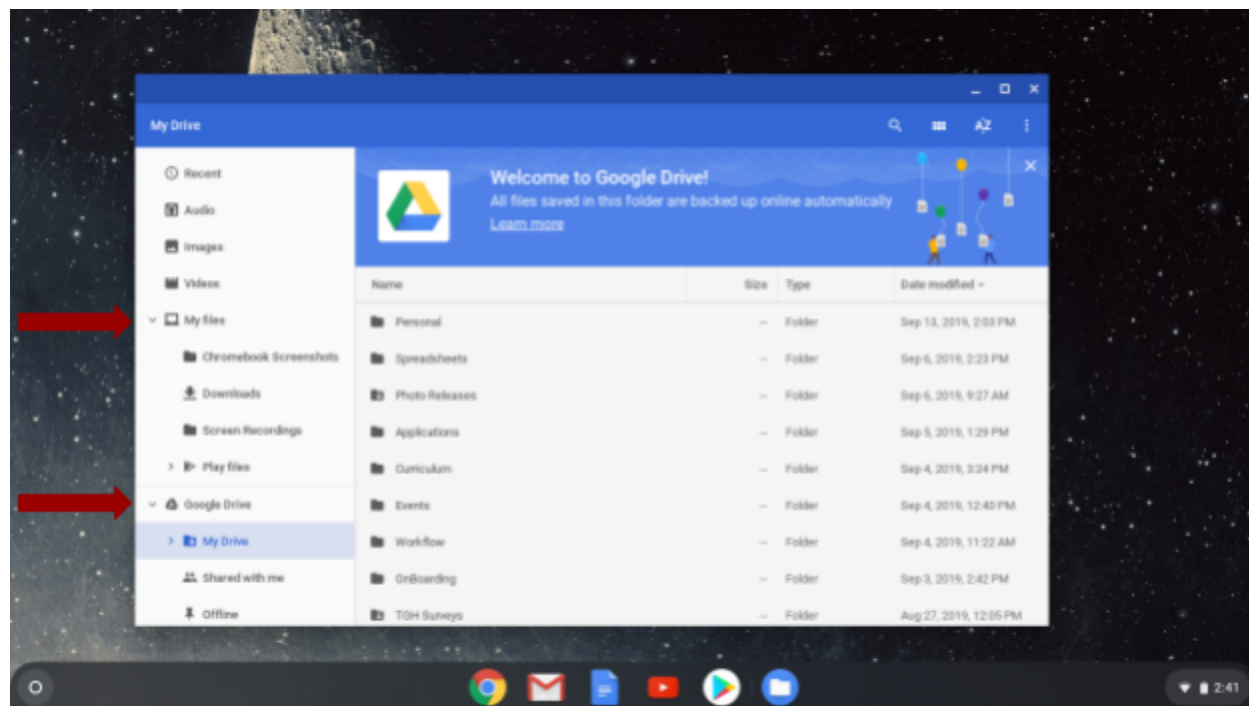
My Drive

AZ

Recent
Audio
Images
Videos
My files
Chromebook Screenshots
Downloads
Screen Recordings
Play files
Google Drive
My Drive
Shared with me
Offline

Welcome to Google Drive!
All files saved in this folder are backed up online automatically
Learn more

| Name | Size | Type | Date modified |
|---|---|---|---|
| Personal | -- | Folder | Sep 13, 2019, 2:03 PM |
| Spreadsheets | -- | Folder | Sep 6, 2019, 2:23 PM |
| Photo Releases | -- | Folder | Sep 6, 2019, 9:27 AM |
| Applications | -- | Folder | Sep 5, 2019, 1:29 PM |
| Curriculum | -- | Folder | Sep 4, 2019, 3:24 PM |
| Events | -- | Folder | Sep 4, 2019, 12:40 PM |
| Workflow | -- | Folder | Sep 4, 2019, 11:22 AM |
| OnBoarding | -- | Folder | Sep 3, 2019, 2:42 PM |
| TGH Surveys | -- | Folder | Aug 27, 2019, 12:05 PM |

2:41